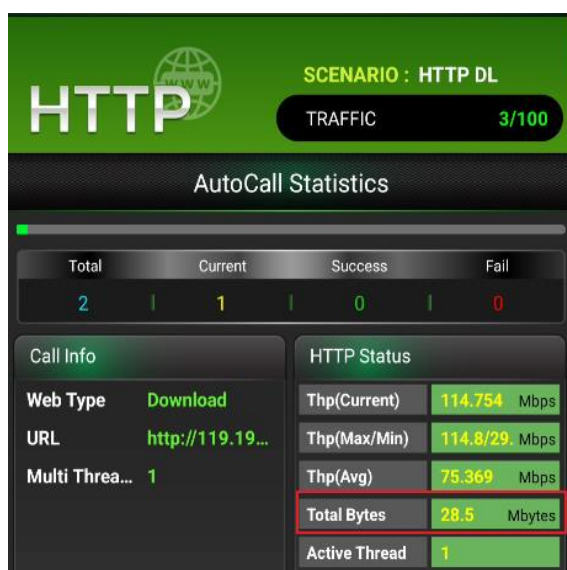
HTTP
WWW

SCENARIO : HTTP DL
TRAFFIC 3/100

AutoCall Statistics

| Total | Current | Success | Fail |
|---|---|---|---|
| 2 | 1 | 0 | 0 |

Call Info

Web Type Download
URL http://119.19...
Multi Threa... 1

HTTP Status

| | | |
|---|---|---|
| Thp(Current) | 114.754 | Mbps |
| Thp(Max/Min) | 114.8/29. | Mbps |
| Thp(Avg) | 75.369 | Mbps |
| Total Bytes | 28.5 | Mbytes |
| Active Thread | 1 | |